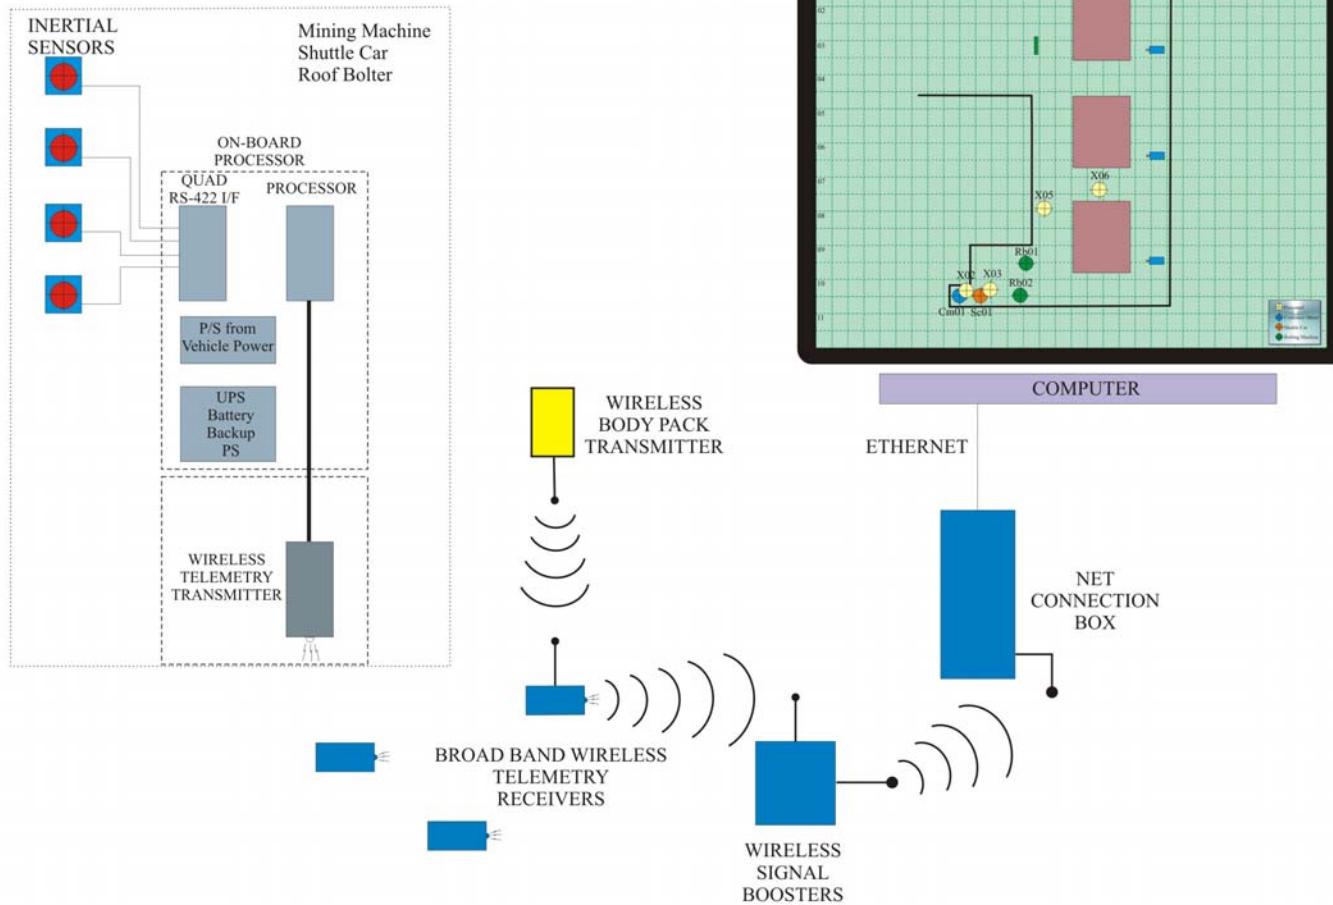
INERTIAL SENSORS

Mining Machine
Shuttle Car
Roof Bolter

ON-BOARD PROCESSOR

QUAD RS-422 I/F

PROCESSOR

P/S from Vehicle Power

UPS Battery Backup PS

WIRELESS TELEMETRY TRANSMITTER

X05
X06
Rb01
X02
X03
Rb02
Cm01
Sc01

COMPUTER

ETHERNET

WIRELESS BODY PACK TRANSMITTER

NET CONNECTION BOX

BROAD BAND WIRELESS TELEMETRY RECEIVERS

WIRELESS SIGNAL BOOSTERS